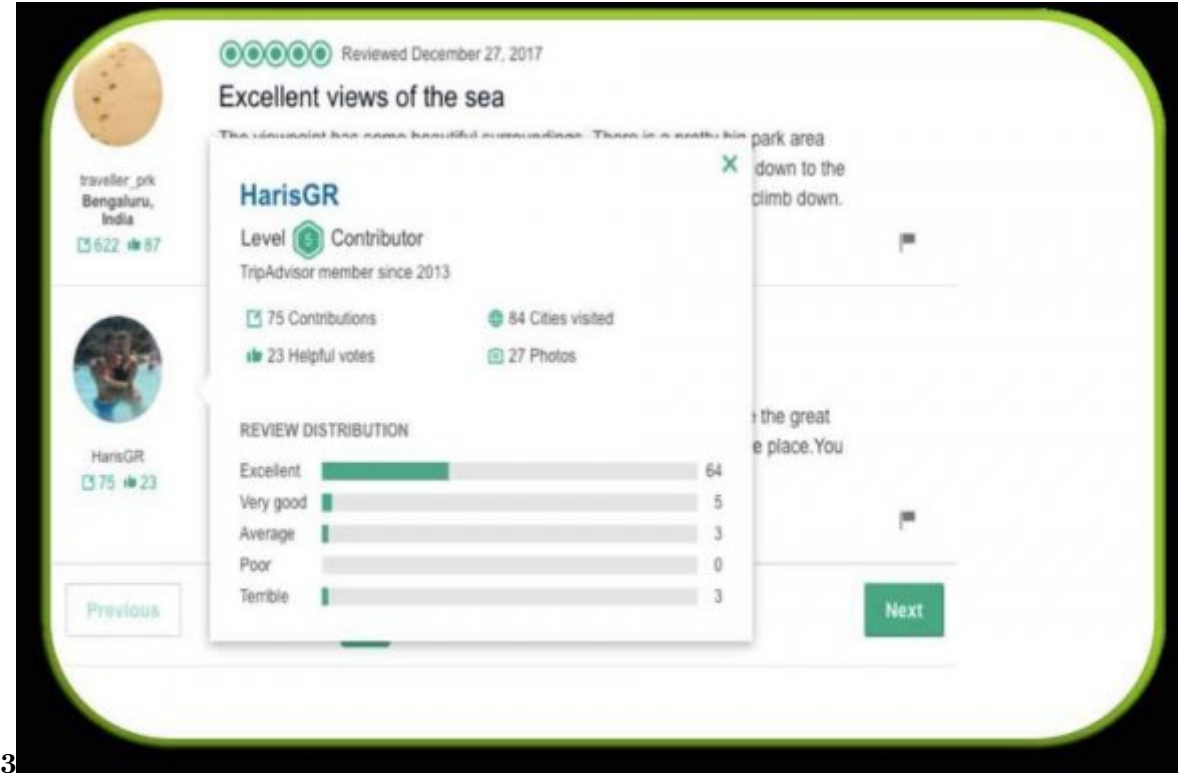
Reviewed December 27, 2017

Excellent views of the sea

The viewpoint has some beautiful surroundings. There is a pretty big park area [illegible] down to the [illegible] climb down.

traveller_prk
Bengaluru, India
622 87

HarisGR
Level 5 Contributor
TripAdvisor member since 2013

75 Contributions
84 Cities visited
23 Helpful votes
27 Photos

REVIEW DISTRIBUTION

| | |
|---|---|
| Excellent | 64 |
| Very good | 5 |
| Average | 3 |
| Poor | 0 |
| Terrible | 3 |

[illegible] the great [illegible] place.You

HarisGR
75 23

Previous

Next

3